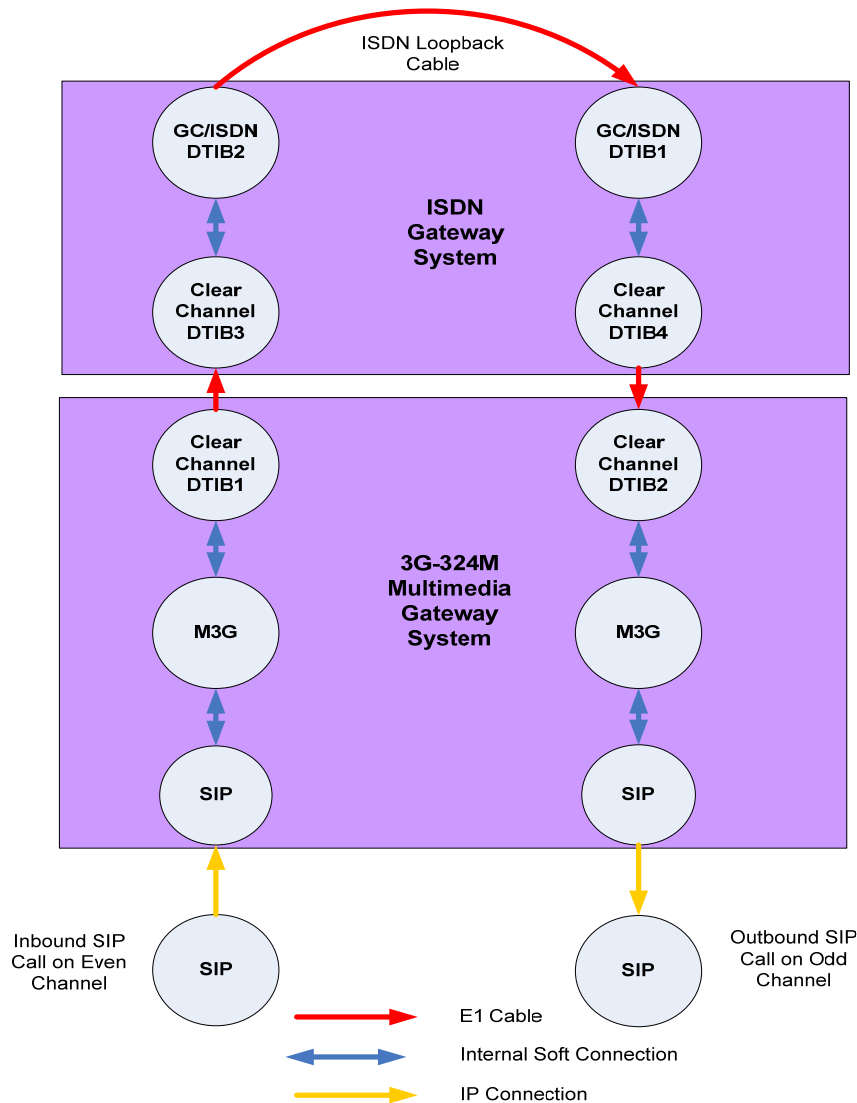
ISDN Loopback Cable

GC/ISDN DTIB2

GC/ISDN DTIB1

ISDN Gateway System

Clear Channel DTIB3

Clear Channel DTIB4

Clear Channel DTIB1

Clear Channel DTIB2

3G-324M Multimedia Gateway System

M3G

M3G

SIP

SIP

Inbound SIP Call on Even Channel

SIP

SIP

Outbound SIP Call on Odd Channel

E1 Cable

Internal Soft Connection

IP Connection